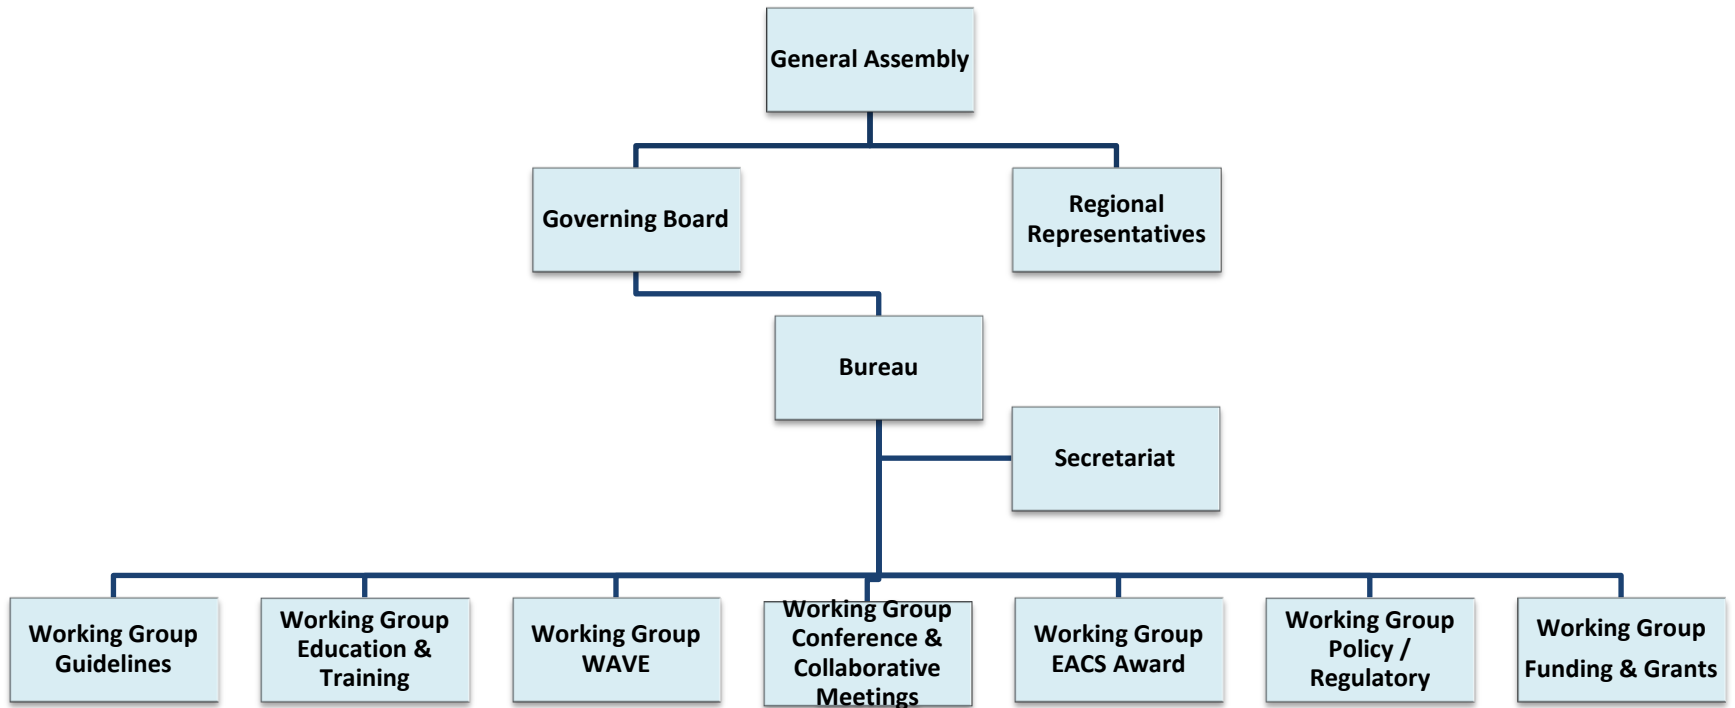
General Assembly

Governing Board

Regional Representatives

Bureau

Secretariat

Working Group Guidelines

Working Group Education & Training

Working Group WAVE

Working Group Conference & Collaborative Meetings

Working Group EACS Award

Working Group Policy / Regulatory

Working Group Funding & Grants